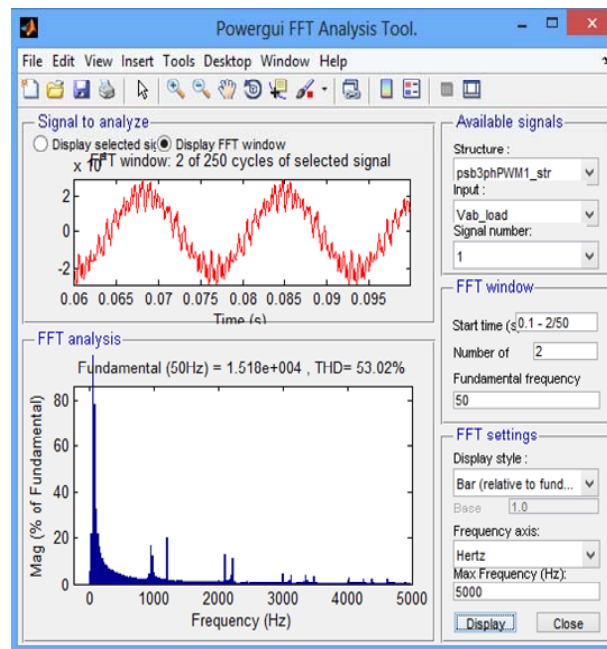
Powergui FFT Analysis Tool.

File Edit View Insert Tools Desktop Window Help

Signal to analyze

Display selected si

Display FFT window

x $10^4$ FFT window: 2 of 250 cycles of selected signal

2
0
-2

0.06 0.065 0.07 0.075 0.08 0.085 0.09 0.095

Time (s)

FFT analysis

Fundamental (50Hz) = 1.518e+004 , THD= 53.02%

Mag (% of Fundamental)

80
60
40
20
0

0 1000 2000 3000 4000 5000

Frequency (Hz)

Available signals

Structure :

psb3phPWM1_str

Input :

Vab_load

Signal number:

1

FFT window

Start time (s

0.1 - 2/50

Number of

2

Fundamental frequency

50

FFT settings

Display style :

Bar (relative to fund...

Base

1.0

Frequency axis:

Hertz

Max Frequency (Hz):

5000

Display

Close